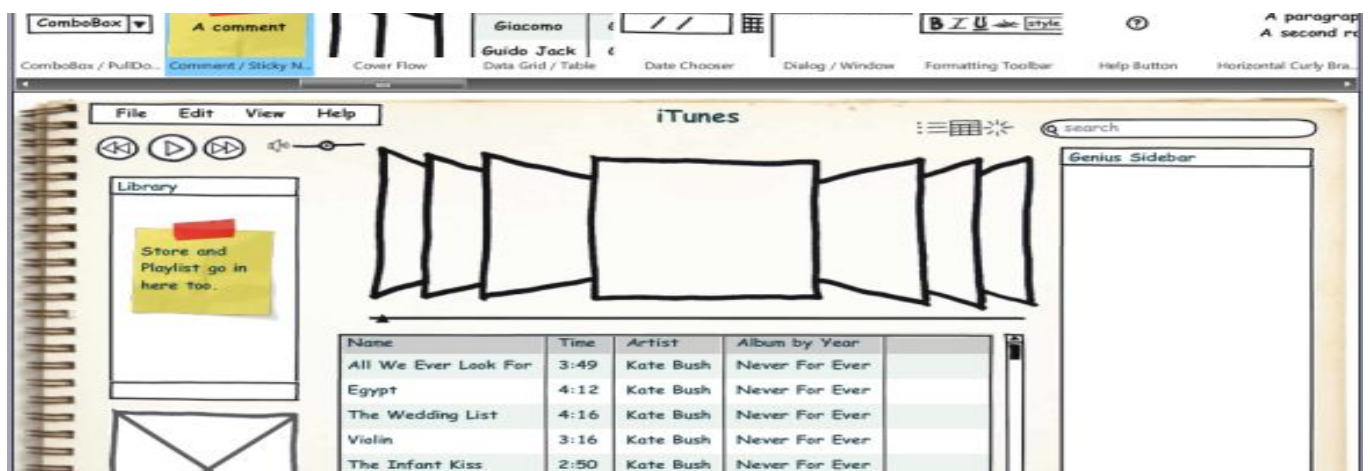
ComboBox
A comment
Giacomo
Guido Jack
A paragrap
A second r
ComboBox / PullDo...
Comment / Sticky N...
Cover Flow
Data Grid / Table
Date Chooser
Dialog / Window
Formatting Toolbar
Help Button
Horizontal Curly Bra...

File Edit View Help
iTunes
search
Library
Store and Playlist go in here too.
Genius Sidebar

| Name | Time | Artist | Album by Year |
|---|---|---|---|
| All We Ever Look For | 3:49 | Kate Bush | Never For Ever |
| Egypt | 4:12 | Kate Bush | Never For Ever |
| The Wedding List | 4:16 | Kate Bush | Never For Ever |
| Violin | 3:16 | Kate Bush | Never For Ever |
| The Infant Kiss | 2:50 | Kate Bush | Never For Ever |